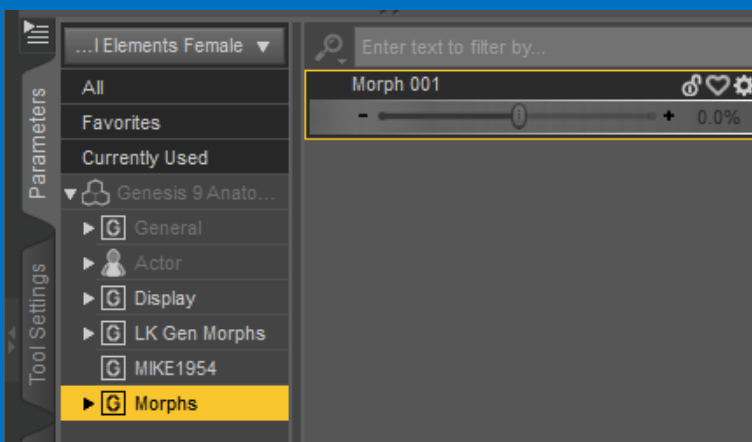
Parameters
Tool Settings
...l Elements Female ▼
All
Favorites
Currently Used
Genesis 9 Anato...
G General
Actor
G Display
G LK Gen Morphs
G MIKE1954
G Morphs
Enter text to filter by...
Morph 001
- + 0.0%